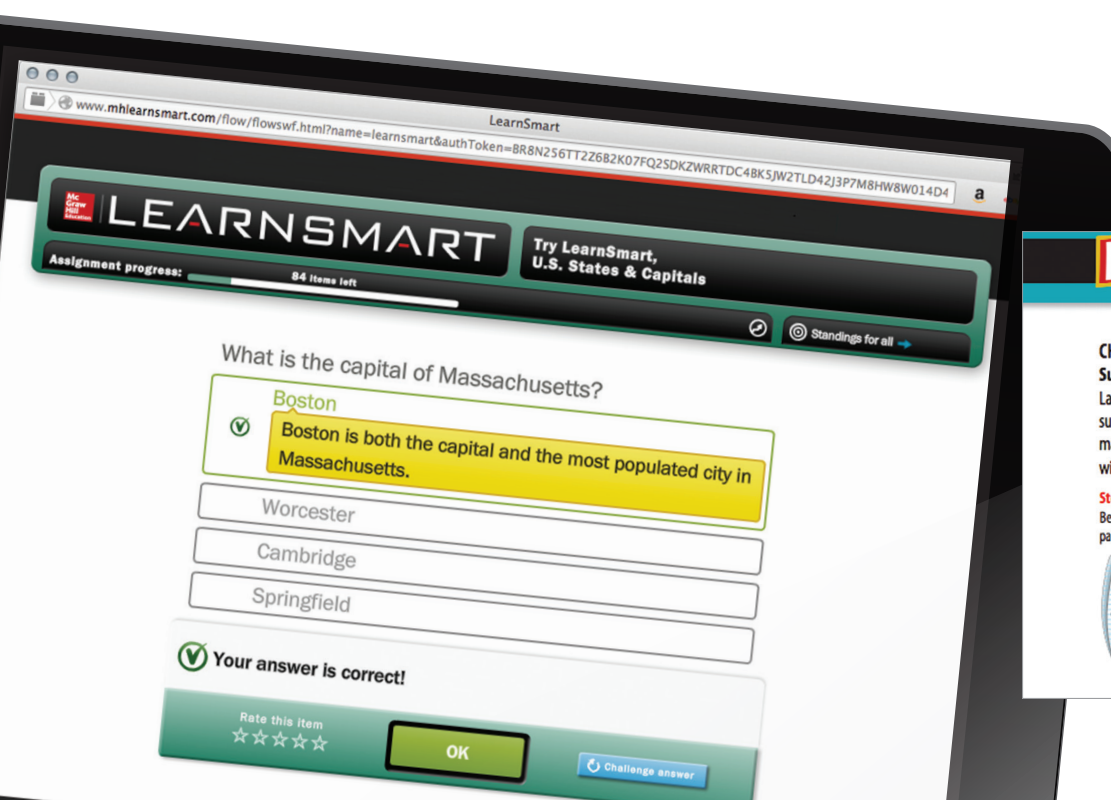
www.mhlearnsmart.com/flow/flowswf.html?name=learnsmart&authToken=BR8N256TT2Z6B2K07FQ2SDKZWRRTDC4BK5JW2TLD42J3P7M8HW8W014D4

LearnSmart

Mc Graw Hill Education

LEARNSMART

Try LearnSmart, U.S. States & Capitals

Assignment progress:

84 items left

Standings for all

What is the capital of Massachusetts?

Boston

Boston is both the capital and the most populated city in Massachusetts.

Worcester

Cambridge

Springfield

Your answer is correct!

Rate this item

☆☆☆☆☆

OK

Challenge answer

Cl
Su
La
su
m
wi

St
Be
pa